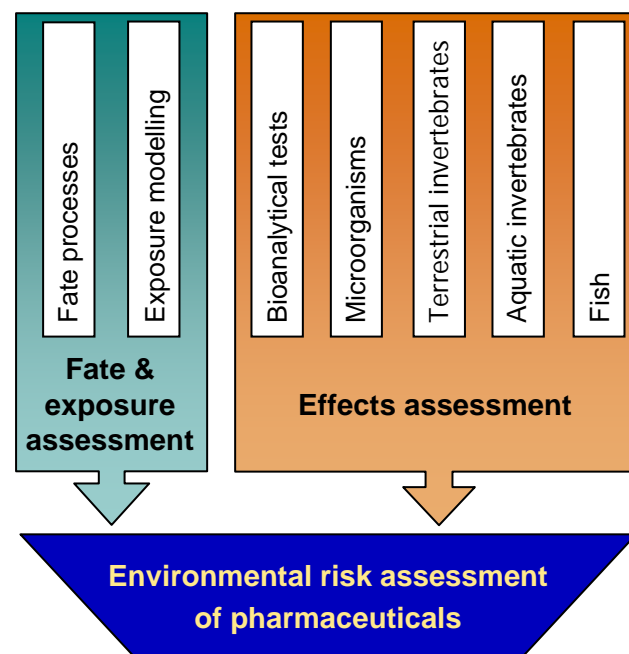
Fate processes

Exposure modelling

Fate & exposure assessment

Bioanalytical tests

Microorganisms

Terrestrial invertebrates

Aquatic invertebrates

Fish

Effects assessment

Environmental risk assessment of pharmaceuticals